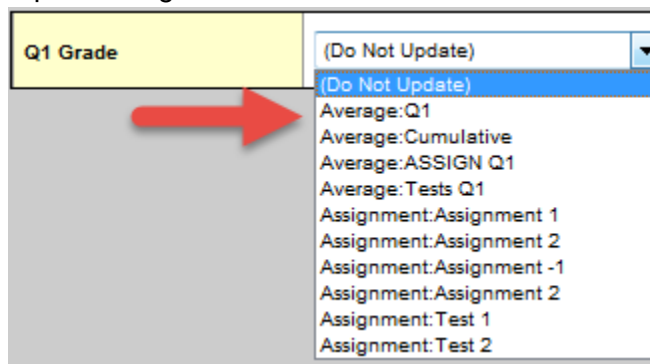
Q1 Grade

(Do Not Update)

(Do Not Update)
Average:Q1
Average:Cumulative
Average:ASSIGN Q1
Average:Tests Q1
Assignment:Assignment 1
Assignment:Assignment 2
Assignment:Assignment -1
Assignment:Assignment 2
Assignment:Test 1
Assignment:Test 2